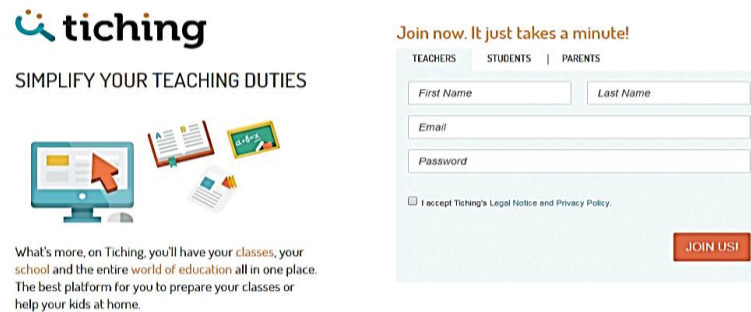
tiching

SIMPLIFY YOUR TEACHING DUTIES

A B

a+b=c

What's more, on Tiching, you'll have your classes, your school and the entire world of education all in one place. The best platform for you to prepare your classes or help your kids at home.

Join now. It just takes a minute!

TEACHERS STUDENTS | PARENTS

First Name

Last Name

Email

Password

I accept Tiching's Legal Notice and Privacy Policy.

JOIN US!